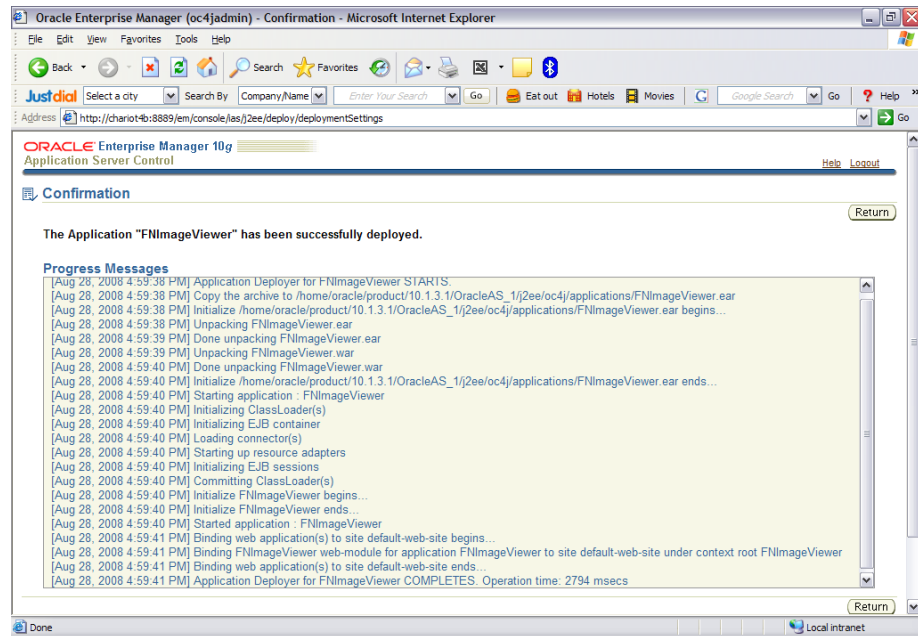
Oracle Enterprise Manager (oc4jadmin) - Confirmation - Microsoft Internet Explorer

File Edit View Favorites Tools Help

Back Search Favorites

Justdial Select a city Search By Company/Name Enter Your Search Go Eat out Hotels Movies Google Search Go Help

Address http://chariot4b:8889/em/console/ias/j2ee/deploy/deploymentSettings Go

ORACLE Enterprise Manager 10g
Application Server Control

Help Logout

Confirmation

Return

The Application "FNImageViewer" has been successfully deployed.

Progress Messages

[Aug 28, 2008 4:59:38 PM] Application Deployer for FNImageViewer STARTS.
[Aug 28, 2008 4:59:38 PM] Copy the archive to /home/oracle/product/10.1.3.1/OracleAS_1/j2ee/oc4j/applications/FNImageViewer.ear
[Aug 28, 2008 4:59:38 PM] Initialize /home/oracle/product/10.1.3.1/OracleAS_1/j2ee/oc4j/applications/FNImageViewer.ear begins...
[Aug 28, 2008 4:59:38 PM] Unpacking FNImageViewer.ear
[Aug 28, 2008 4:59:39 PM] Done unpacking FNImageViewer.ear
[Aug 28, 2008 4:59:39 PM] Unpacking FNImageViewer.war
[Aug 28, 2008 4:59:40 PM] Done unpacking FNImageViewer.war
[Aug 28, 2008 4:59:40 PM] Initialize /home/oracle/product/10.1.3.1/OracleAS_1/j2ee/oc4j/applications/FNImageViewer.ear ends...
[Aug 28, 2008 4:59:40 PM] Starting application : FNImageViewer
[Aug 28, 2008 4:59:40 PM] Initializing ClassLoader(s)
[Aug 28, 2008 4:59:40 PM] Initializing EJB container
[Aug 28, 2008 4:59:40 PM] Loading connector(s)
[Aug 28, 2008 4:59:40 PM] Starting up resource adapters
[Aug 28, 2008 4:59:40 PM] Initializing EJB sessions
[Aug 28, 2008 4:59:40 PM] Committing ClassLoader(s)
[Aug 28, 2008 4:59:40 PM] Initialize FNImageViewer begins...
[Aug 28, 2008 4:59:40 PM] Initialize FNImageViewer ends...
[Aug 28, 2008 4:59:40 PM] Started application : FNImageViewer
[Aug 28, 2008 4:59:41 PM] Binding web application(s) to site default-web-site begins...
[Aug 28, 2008 4:59:41 PM] Binding FNImageViewer web-module for application FNImageViewer to site default-web-site under context root FNImageViewer
[Aug 28, 2008 4:59:41 PM] Binding web application(s) to site default-web-site ends...
[Aug 28, 2008 4:59:41 PM] Application Deployer for FNImageViewer COMPLETES. Operation time: 2794 msecs

Return

Done Local intranet